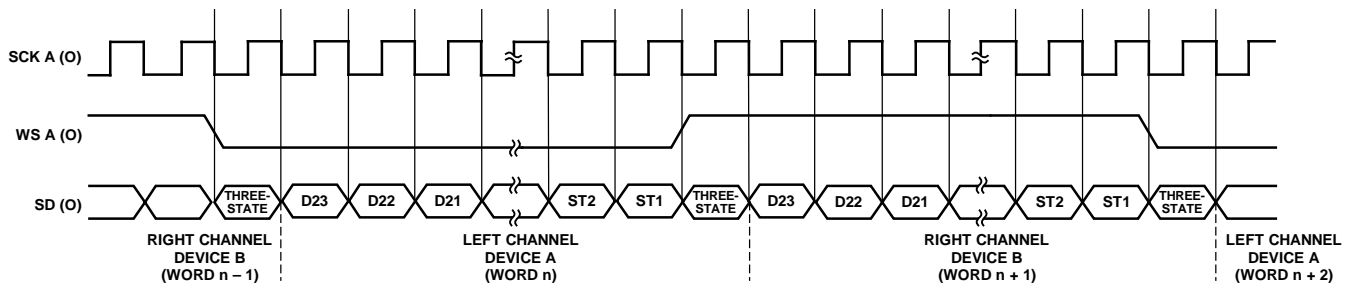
SCK A (O)

WS A (O)

SD (O)

THREE-STATE D23 D22 D21 ST2 ST1 THREE-STATE D23 D22 D21 ST2 ST1 THREE-STATE

RIGHT CHANNEL DEVICE B (WORD n – 1)

LEFT CHANNEL DEVICE A (WORD n)

RIGHT CHANNEL DEVICE B (WORD n + 1)

LEFT CHANNEL DEVICE A (WORD n + 2)